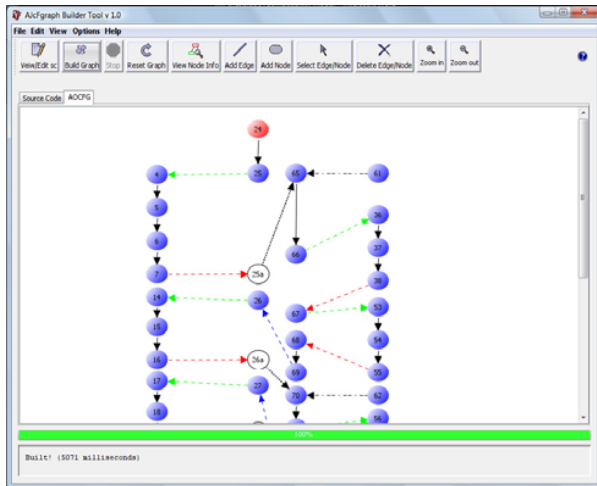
AJcFgraph Builder Tool v 1.0

File Edit View Options Help

View/Edit sc Build Graph Stop Reset Graph View Node Info Add Edge Add Node Select Edge/Node Delete Edge/Node Zoom in Zoom out

Source Code AOCFG

29
25
4
5
6
7
25a
14
26
15
16
26a
17
27
18
65
66
61
36
37
38
67
53
68
54
69
55
70
62
56

100%

Built! (5071 milliseconds)